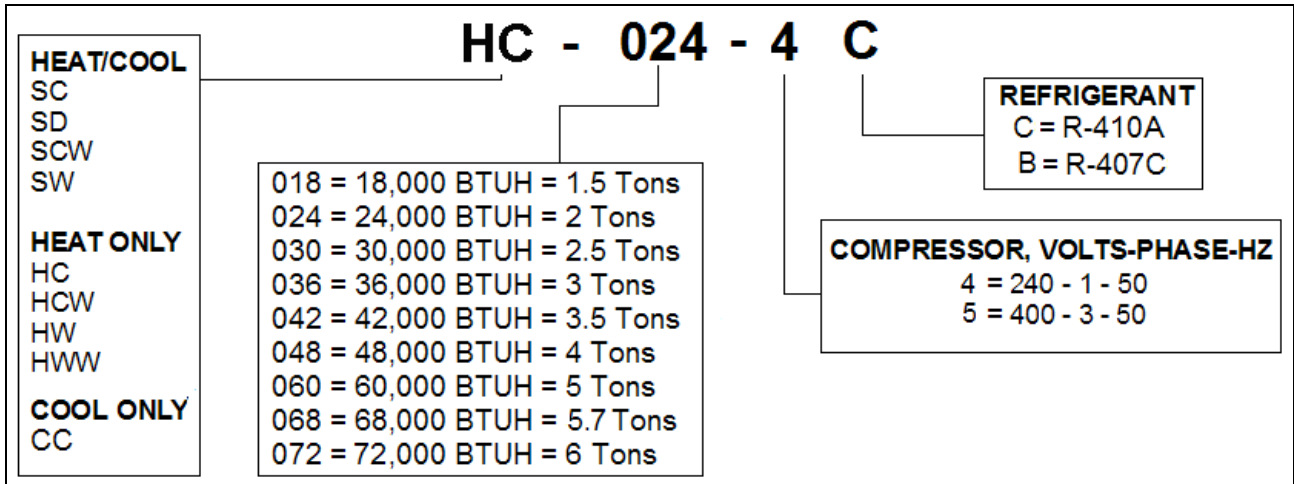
HC - 024 - 4 C

HEAT/COOL
SC
SD
SCW
SW

HEAT ONLY
HC
HCW
HW
HWW

COOL ONLY
CC

018 = 18,000 BTUH = 1.5 Tons
024 = 24,000 BTUH = 2 Tons
030 = 30,000 BTUH = 2.5 Tons
036 = 36,000 BTUH = 3 Tons
042 = 42,000 BTUH = 3.5 Tons
048 = 48,000 BTUH = 4 Tons
060 = 60,000 BTUH = 5 Tons
068 = 68,000 BTUH = 5.7 Tons
072 = 72,000 BTUH = 6 Tons

COMPRESSOR, VOLTS-PHASE-HZ
4 = 240 - 1 - 50
5 = 400 - 3 - 50

REFRIGERANT
C = R-410A
B = R-407C